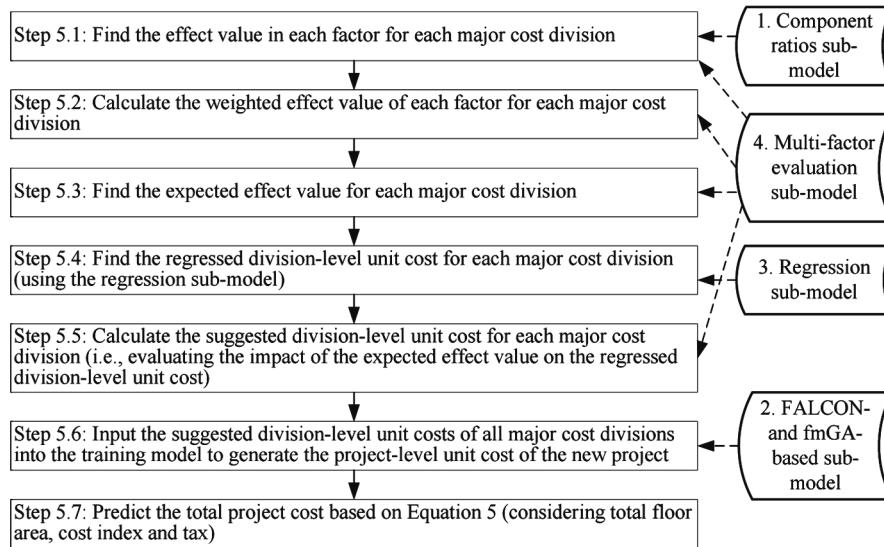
Step 5.1: Find the effect value in each factor for each major cost division

Step 5.2: Calculate the weighted effect value of each factor for each major cost division

Step 5.3: Find the expected effect value for each major cost division

Step 5.4: Find the regressed division-level unit cost for each major cost division (using the regression sub-model)

Step 5.5: Calculate the suggested division-level unit cost for each major cost division (i.e., evaluating the impact of the expected effect value on the regressed division-level unit cost)

Step 5.6: Input the suggested division-level unit costs of all major cost divisions into the training model to generate the project-level unit cost of the new project

Step 5.7: Predict the total project cost based on Equation 5 (considering total floor area, cost index and tax)

1. Component ratios sub-model

4. Multi-factor evaluation sub-model

3. Regression sub-model

2. FALCON- and fmGA-based sub-model